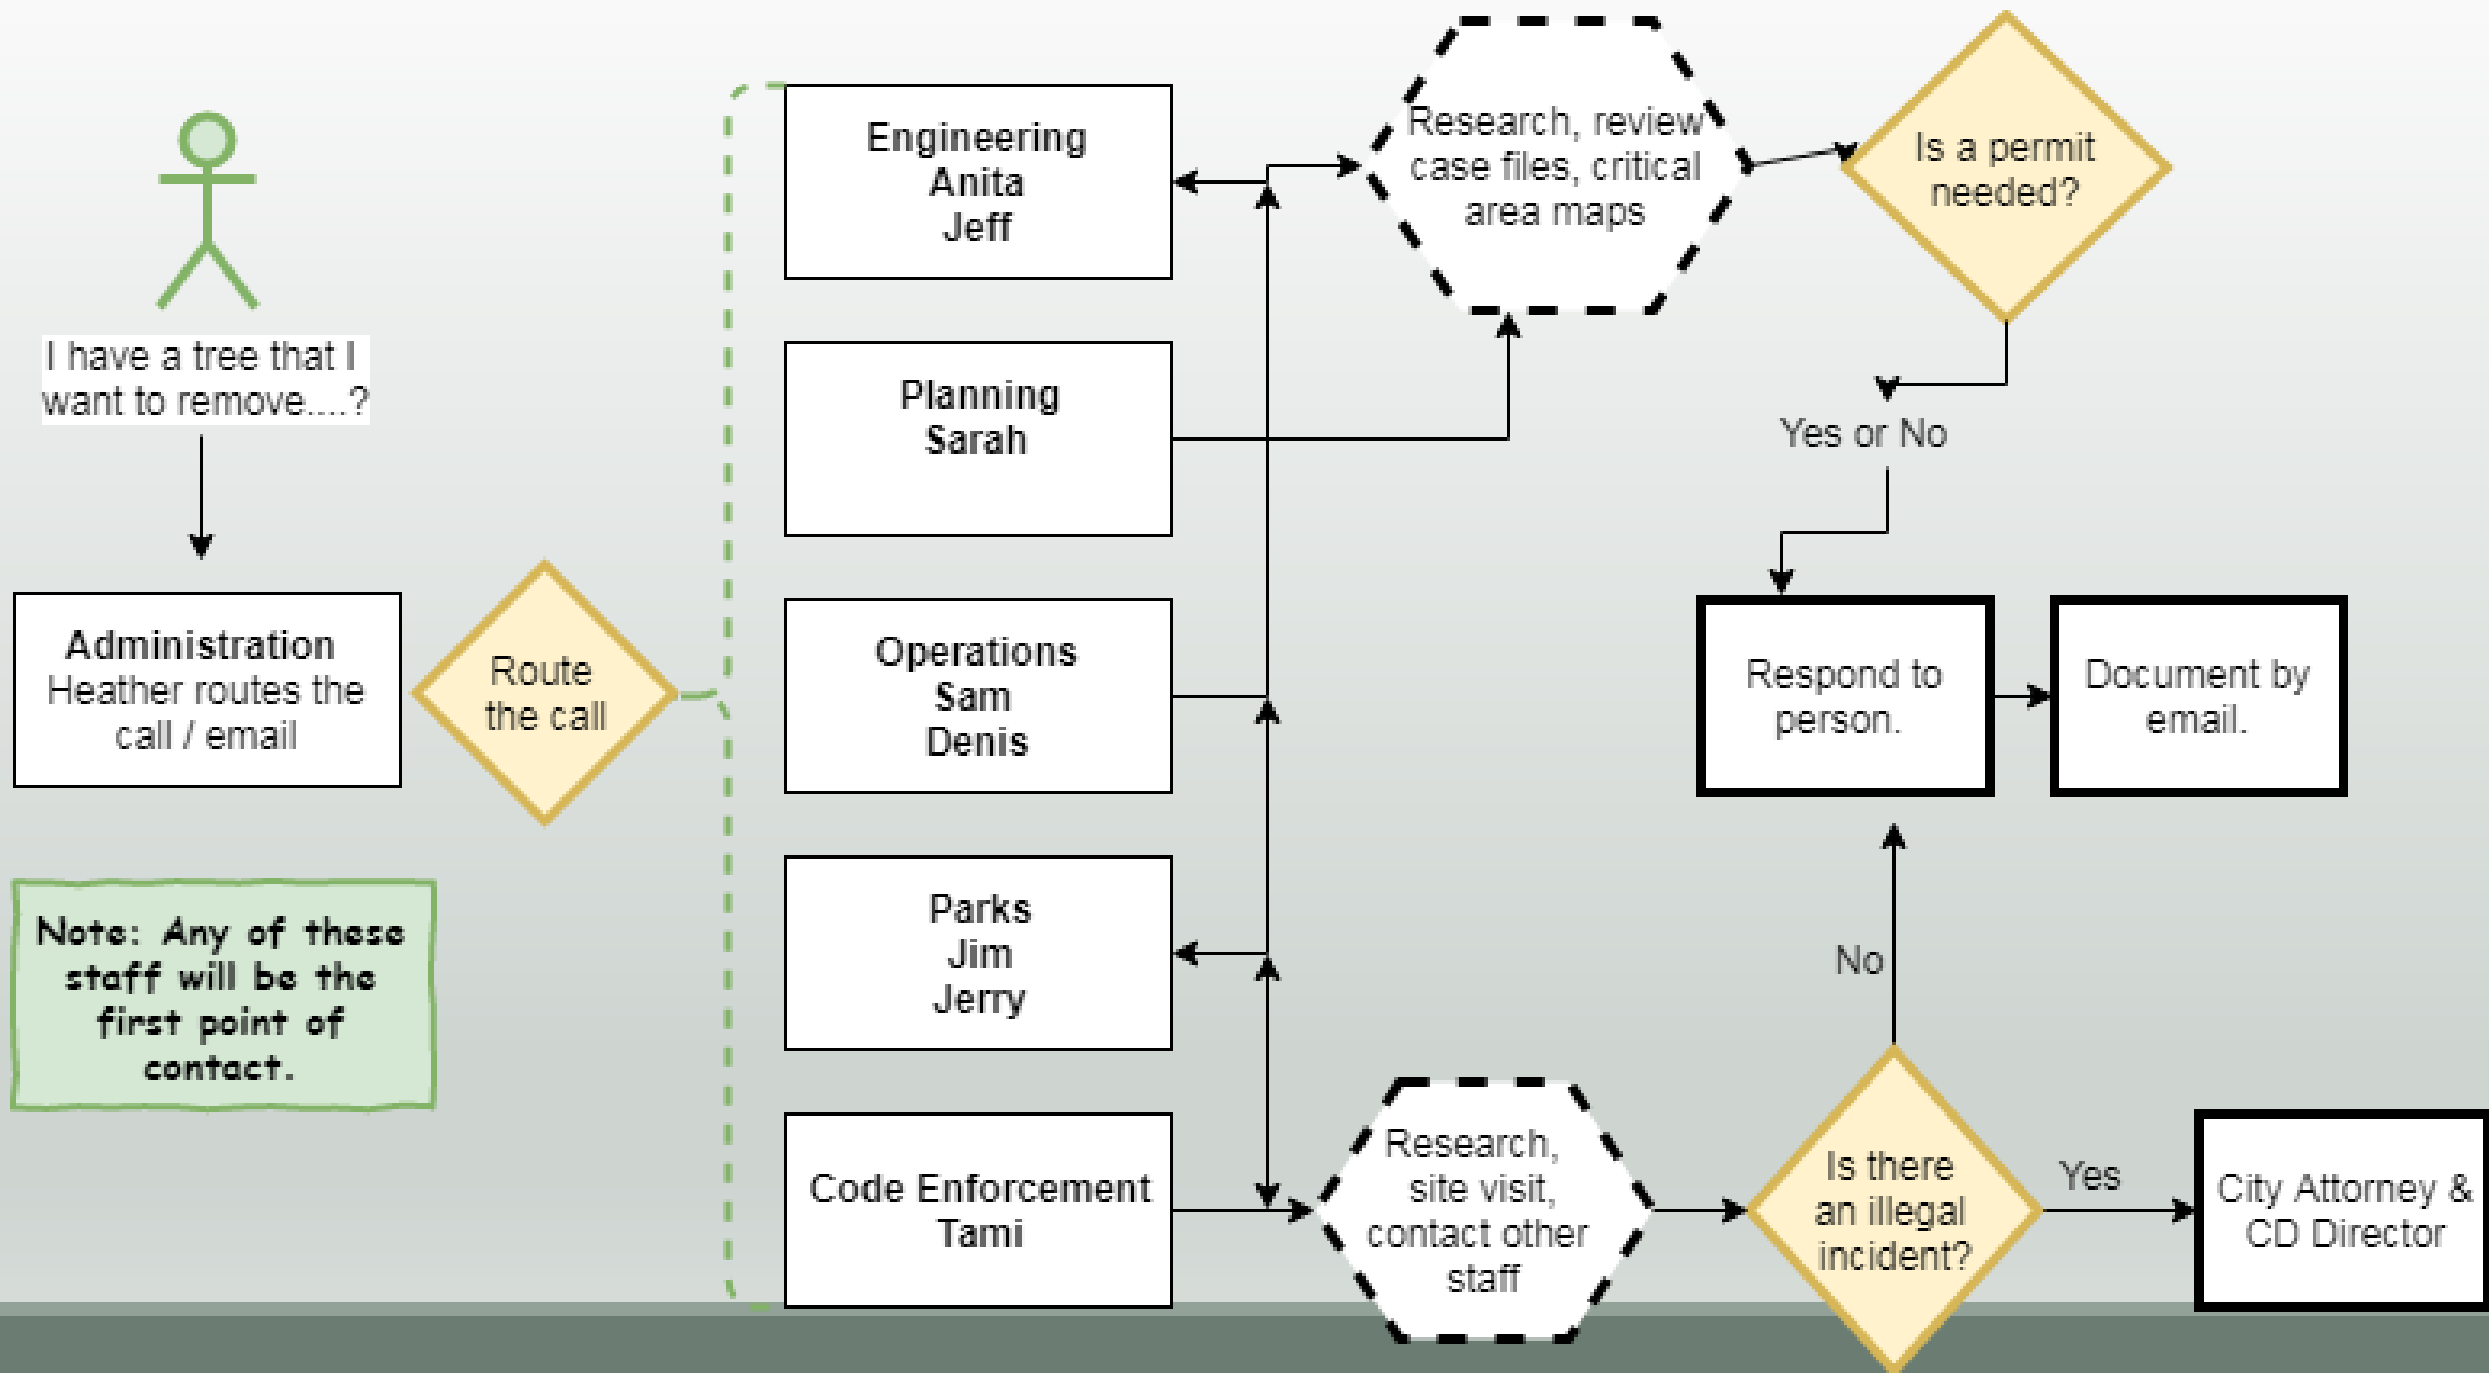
I have a tree that I want to remove....?

Administration
Heather routes the call / email

Route the call

Note: Any of these staff will be the first point of contact.

Engineering
Anita
Jeff

Planning
Sarah

Operations
Sam
Denis

Parks
Jim
Jerry

Code Enforcement
Tami

Research, review case files, critical area maps

Is a permit needed?

Yes or No

Respond to person.

Document by email.

No

Research, site visit, contact other staff

Is there an illegal incident?

Yes

City Attorney & CD Director